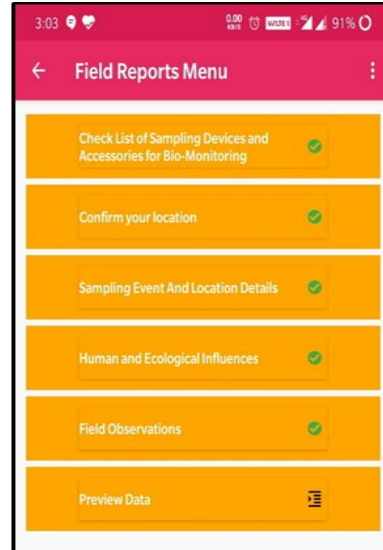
3:03 0.00 KB/S VoLTE1 91%

Field Reports Menu

Check List of Sampling Devices and Accessories for Bio-Monitoring

Confirm your location

Sampling Event And Location Details

Human and Ecological Influences

Field Observations

Preview Data